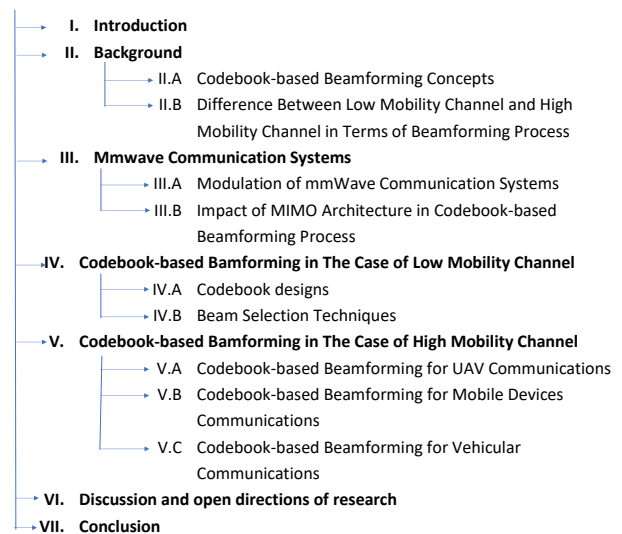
I. Introduction

II. Background

II.A Codebook-based Beamforming Concepts

II.B Difference Between Low Mobility Channel and High Mobility Channel in Terms of Beamforming Process

III. Mmwave Communication Systems

III.A Modulation of mmWave Communication Systems

III.B Impact of MIMO Architecture in Codebook-based Beamforming Process

IV. Codebook-based Bamforming in The Case of Low Mobility Channel

IV.A Codebook designs

IV.B Beam Selection Techniques

V. Codebook-based Bamforming in The Case of High Mobility Channel

V.A Codebook-based Beamforming for UAV Communications

V.B Codebook-based Beamforming for Mobile Devices Communications

V.C Codebook-based Beamforming for Vehicular Communications

VI. Discussion and open directions of research

VII. Conclusion